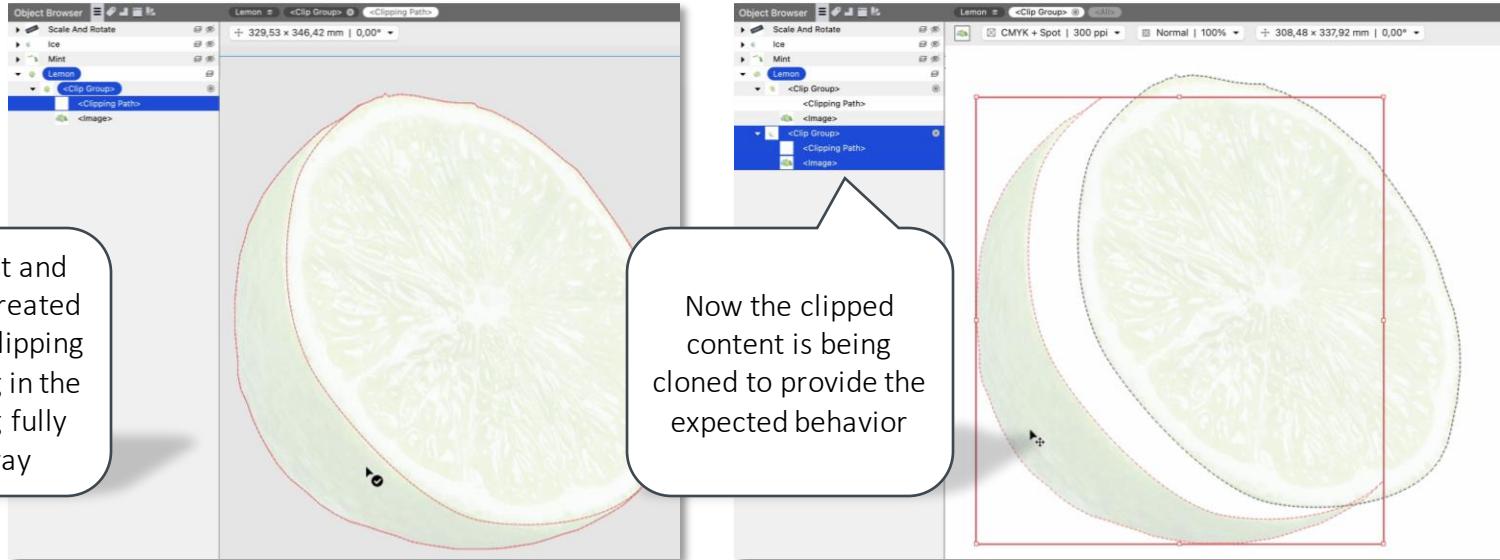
Object Browser

Scale And Rotate
Ice
Mint
Lemon
<Clip Group>
<Clipping Path>
<Image>

Lemon
<Clip Group>
<Clipping Path>

329,53 × 346,42 mm | 0,00°

t and
reated
lipping
in the
fully
ay

Object Browser

Scale And Rotate
Ice
Mint
Lemon
<Clip Group>
<Clipping Path>
<Image>
<Clip Group>
<Clipping Path>
<Image>

Lemon
<Clip Group>
<Alt>

CMYK + Spot | 300 ppi
Normal | 100%
308,48 × 337,92 mm | 0,00°

Now the clipped content is being cloned to provide the expected behavior